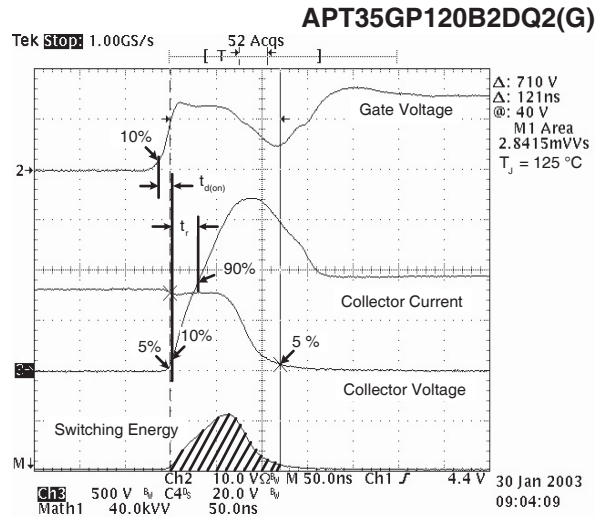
APT35GP120B2DQ2(G)

Tek Stop: 1.00GS/s 52 Acqs

T

Δ: 710 V
Δ: 121ns
@: 40 V
M1 Area
2.8415mVVs

$T_J$ = 125 °C

Gate Voltage

10%

2

$t_{d(on)}$

$t_r$

90%

Collector Current

10%

5%

5 %

3

Collector Voltage

Switching Energy

M

Ch2 10.0 VΩ M 50.0ns Ch1 ∫ 4.4 V

Ch3 500 V C4 20.0 V

Math1 40.0kVV 50.0ns

30 Jan 2003
09:04:09